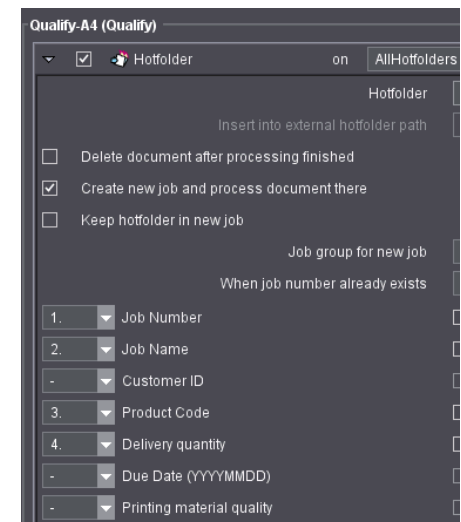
Qualify-A4 (Qualify)

Hotfolder on AllHotfolders

Hotfolder

Insert into external hotfolder path

Delete document after processing finished

Create new job and process document there

Keep hotfolder in new job

Job group for new job

When job number already exists

1. Job Number

2. Job Name

- Customer ID

3. Product Code

4. Delivery quantity

- Due Date (YYYYMMDD)

- Printing material quality